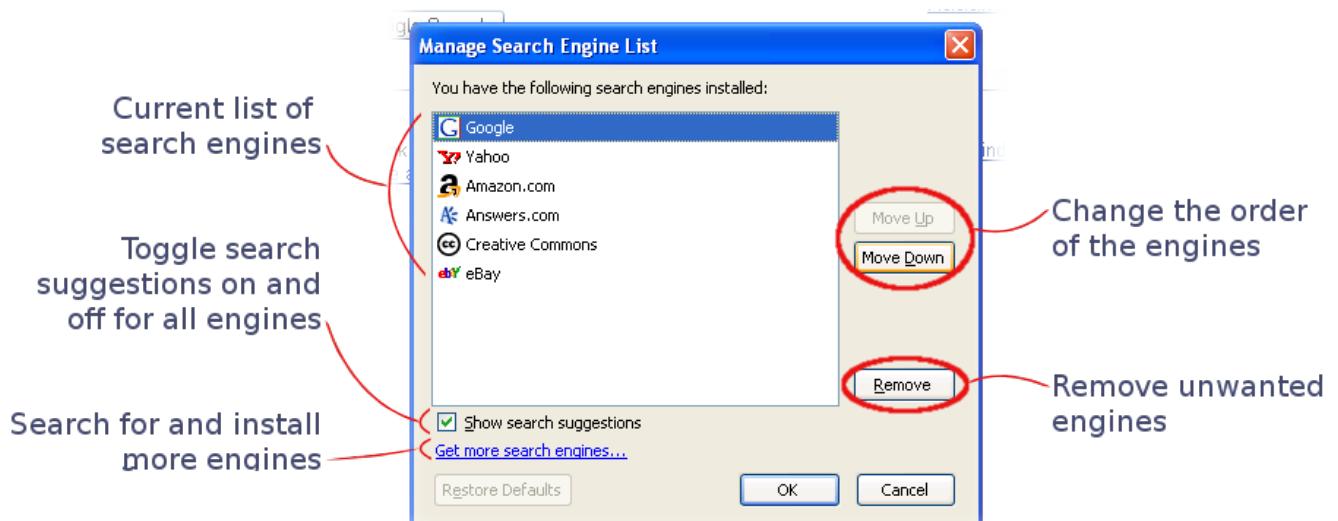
Manage Search Engine List

You have the following search engines installed:

Google
Yahoo
Amazon.com
Answers.com
Creative Commons
eBay

Move Up
Move Down
Remove

Show search suggestions
Get more search engines…

Restore Defaults
OK
Cancel

Current list of search engines

Toggle search suggestions on and off for all engines

Search for and install more engines

Change the order of the engines

Remove unwanted engines